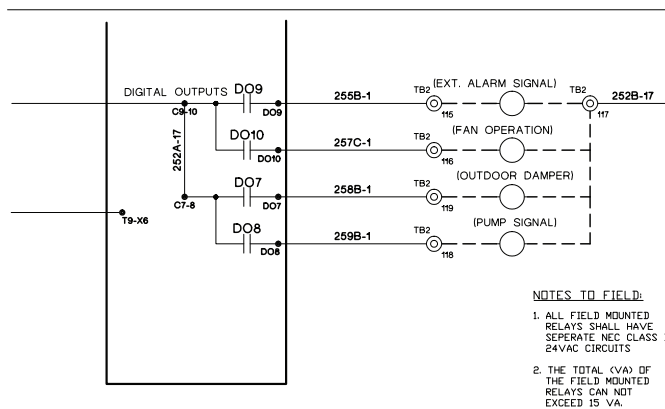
DIGITAL OUTPUTS DO9
C9-10
DO9
255B-1
TB2
115
(EXT. ALARM SIGNAL)
TB2
117
252B-17

DO10
DO10
257C-1
TB2
116
(FAN OPERATION)

252A-17

DO7
C7-8
DO7
258B-1
TB2
119
(OUTDOOR DAMPER)

T9-X6

DO8
DO8
259B-1
TB2
118
(PUMP SIGNAL)

NOTES TO FIELD:

1. ALL FIELD MOUNTED RELAYS SHALL HAVE SEPERATE NEC CLASS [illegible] 24VAC CIRCUITS

2. THE TOTAL (VA) OF THE FIELD MOUNTED RELAYS CAN NOT EXCEED 15 VA.